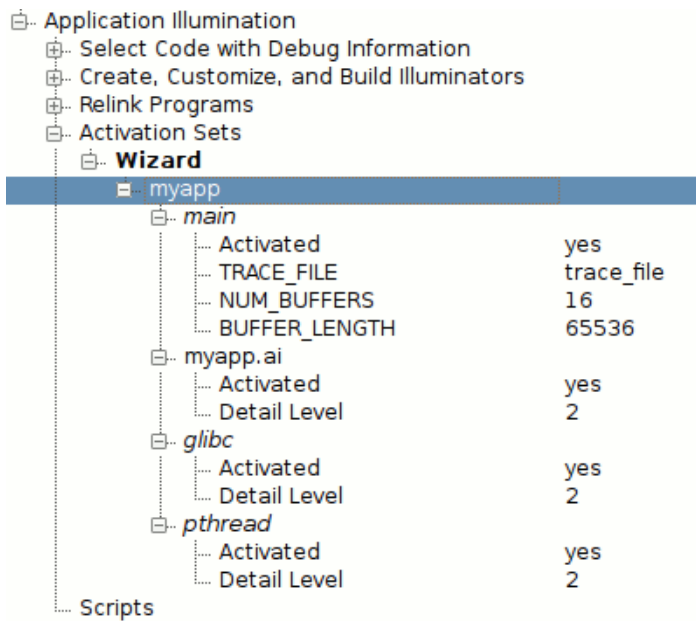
Application Illumination
Select Code with Debug Information
Create, Customize, and Build Illuminators
Relink Programs
Activation Sets
**Wizard**
myapp
*main*
Activated yes
TRACE_FILE trace_file
NUM_BUFFERS 16
BUFFER_LENGTH 65536
myapp.ai
Activated yes
Detail Level 2
*glibc*
Activated yes
Detail Level 2
*pthread*
Activated yes
Detail Level 2
Scripts